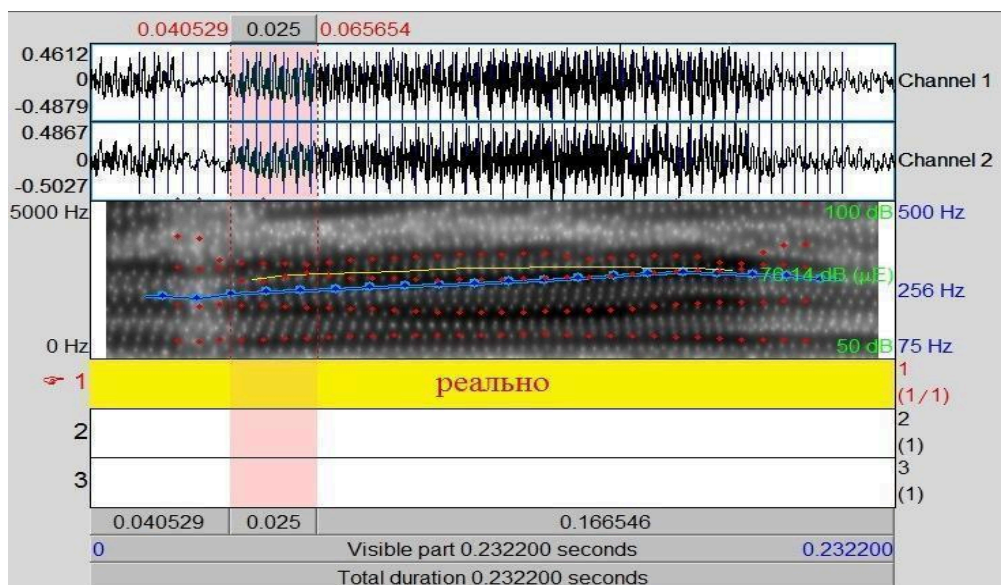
0.040529 0.025 0.065654

0.4612
0
-0.4879
Channel 1

0.4867
0
-0.5027
Channel 2

5000 Hz
100 dB 500 Hz
76.14 dB (μE)
256 Hz
0 Hz
50 dB 75 Hz

1 реально 1 (1/1)
2 2 (1)
3 3 (1)

0.040529 0.025 0.166546

0 Visible part 0.232200 seconds 0.232200

Total duration 0.232200 seconds